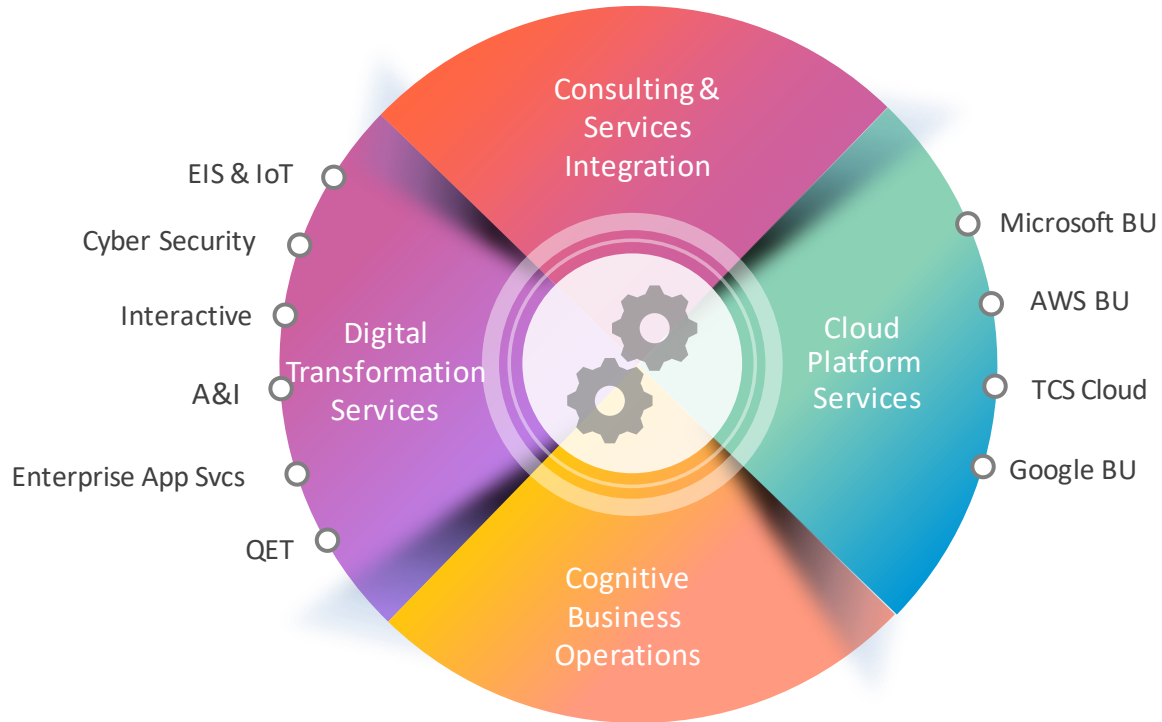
Consulting & Services Integration

EIS & IoT

Cyber Security

Interactive

A&I

Enterprise App Svcs

QET

Digital Transformation Services

Cloud Platform Services

Microsoft BU

AWS BU

TCS Cloud

Google BU

Cognitive Business Operations